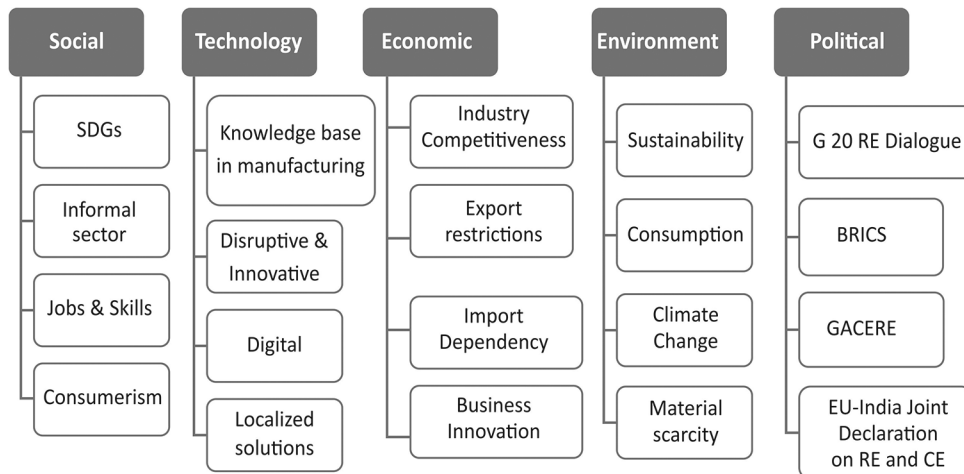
Social

SDGs

Informal sector

Jobs & Skills

Consumerism

Technology

Knowledge base in manufacturing

Disruptive & Innovative

Digital

Localized solutions

Economic

Industry Competitiveness

Export restrictions

Import Dependency

Business Innovation

Environment

Sustainability

Consumption

Climate Change

Material scarcity

Political

G 20 RE Dialogue

BRICS

GACERE

EU-India Joint Declaration on RE and CE